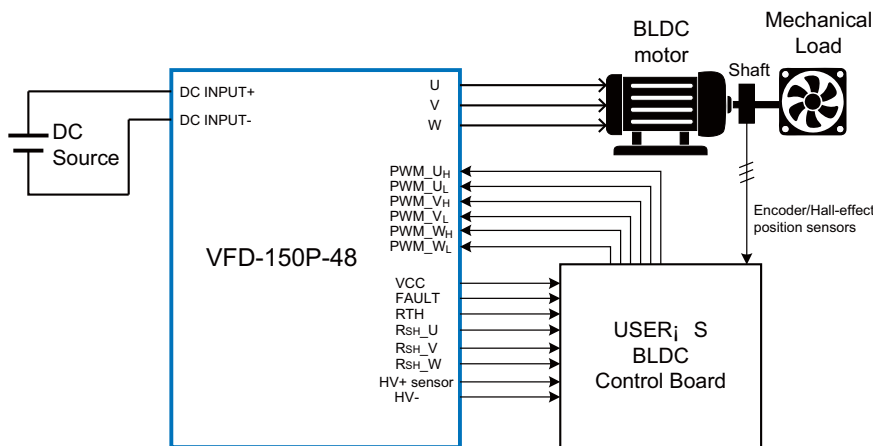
DC Source

DC INPUT+
DC INPUT-

U
V
W

BLDC motor

Mechanical Load

Shaft

PWM_$U_H$
PWM_$U_L$
PWM_$V_H$
PWM_$V_L$
PWM_$W_H$
PWM_$W_L$

VFD-150P-48

Encoder/Hall-effect position sensors

VCC
FAULT
RTH
$R_{SH}$_U
$R_{SH}$_V
$R_{SH}$_W
HV+ sensor
HV-

USER¡ S BLDC Control Board